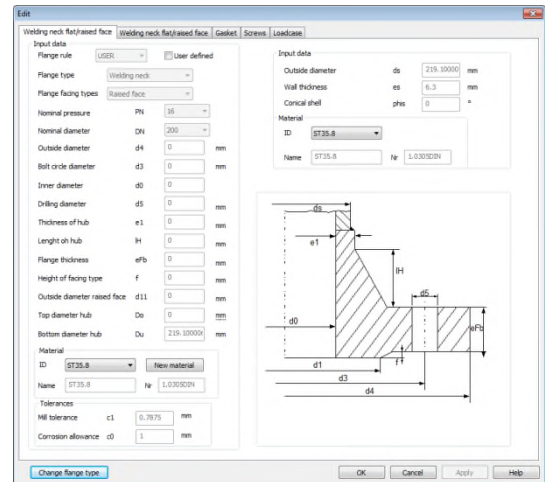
Edit

Welding neck flat/raised face | Welding neck flat/raised face | Gasket | Screws | Loadcase

Input data

Flange rule USER User defined

Flange type Welding neck

Flange facing types Raised face

Nominal pressure PN 16

Nominal diameter DN 200

Outside diameter d4 0 mm

Bolt circle diameter d3 0 mm

Inner diameter d0 0

Drilling diameter d5 0 mm

Thickness of hub e1 0 mm

Lenght oh hub lH 0 mm

Flange thickness eFb 0 mm

Height of facing type f 0 mm

Outside diameter raised face d11 0 mm

Top diameter hub Do 0 mm

Bottom diameter hub Du 219.10000 mm

Material

ID ST35.8 New material

Name ST35.8 Nr 1.0305DIN

Tolerances

Mill tolerance c1 0.7875 mm

Corrosion allowance c0 1 mm

Input data

Outside diameter ds 219.10000 mm

Wall thickness es 6.3 mm

Conical shell phis 0 °

Material

ID ST35.8

Name ST35.8 Nr 1.0305DIN

ds

e1

lH

d5

d0

eFb

f

d1

d3

d4

Change flange type

OK Cancel Apply Help